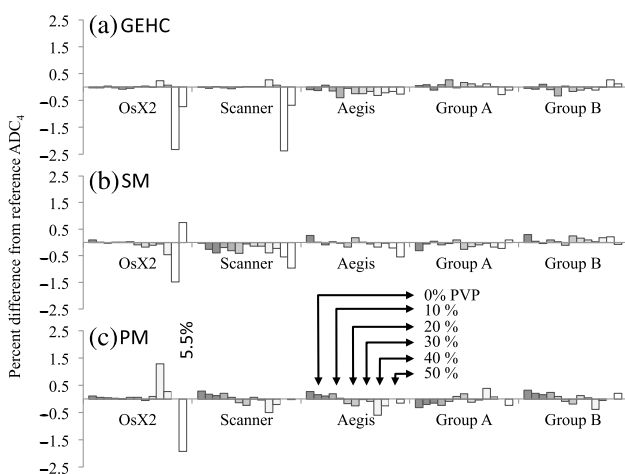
(a) GEHC

2.5
1.5
0.5
-0.5
-1.5
-2.5

OsX2 Scanner Aegis Group A Group B

(b) SM

1.5
0.5
-0.5
-1.5
-2.5

OsX2 Scanner Aegis Group A Group B

(c) PM

5.5%

0% PVP
10 %
20 %
30 %
40 %
50 %

2.5
1.5
0.5
-0.5
-1.5
-2.5

OsX2 Scanner Aegis Group A Group B

Percent difference from reference $ADC_4$